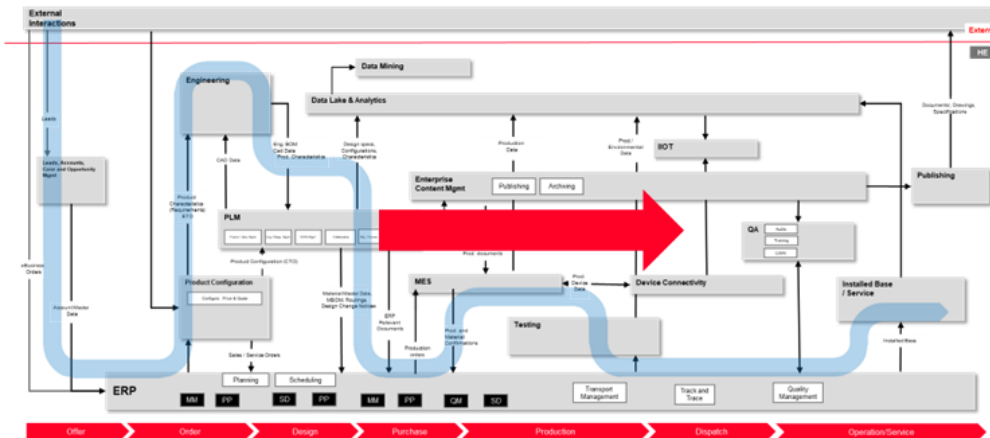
External Interactions

Extern

HE

Data Mining

Engineering

Data Lake & Analytics

Documents, Drawings, Specifications

Leads

Leads, Accounts, Case and Opportunity Mgmt

Eng. BOM
Cad Data
Prod. Characteristics

Design specs, Configurations, Characteristics

Production Data

Prod./ Environmental Data

IIOT

CAD Data

Product Characteristics (Requirements) ETO

Enterprise Content Mgmt

Publishing

Archiving

Publishing

PLM

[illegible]

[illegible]

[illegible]

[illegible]

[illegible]

QA

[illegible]

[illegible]

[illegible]

eBusiness Orders

Product Configuration (CTO)

Prod. documents

MES

Prod. Device Data

Device Connectivity

Installed Base / Service

Product Configuration

Configure · Price & Quote

Material Master Data, MBOM, Routings, Design Change Notices

Account/Master Data

ERP Relevant Documents

Prod. and Material Confirmations

Testing

Sales / Service Orders

Production orders

Installed Base

ERP

Planning

Scheduling

MM

PP

SD

PP

MM

PP

QM

SD

Transport Management

Track and Trace

Quality Management

Offer

Order

Design

Purchase

Production

Dispatch

Operation/Service